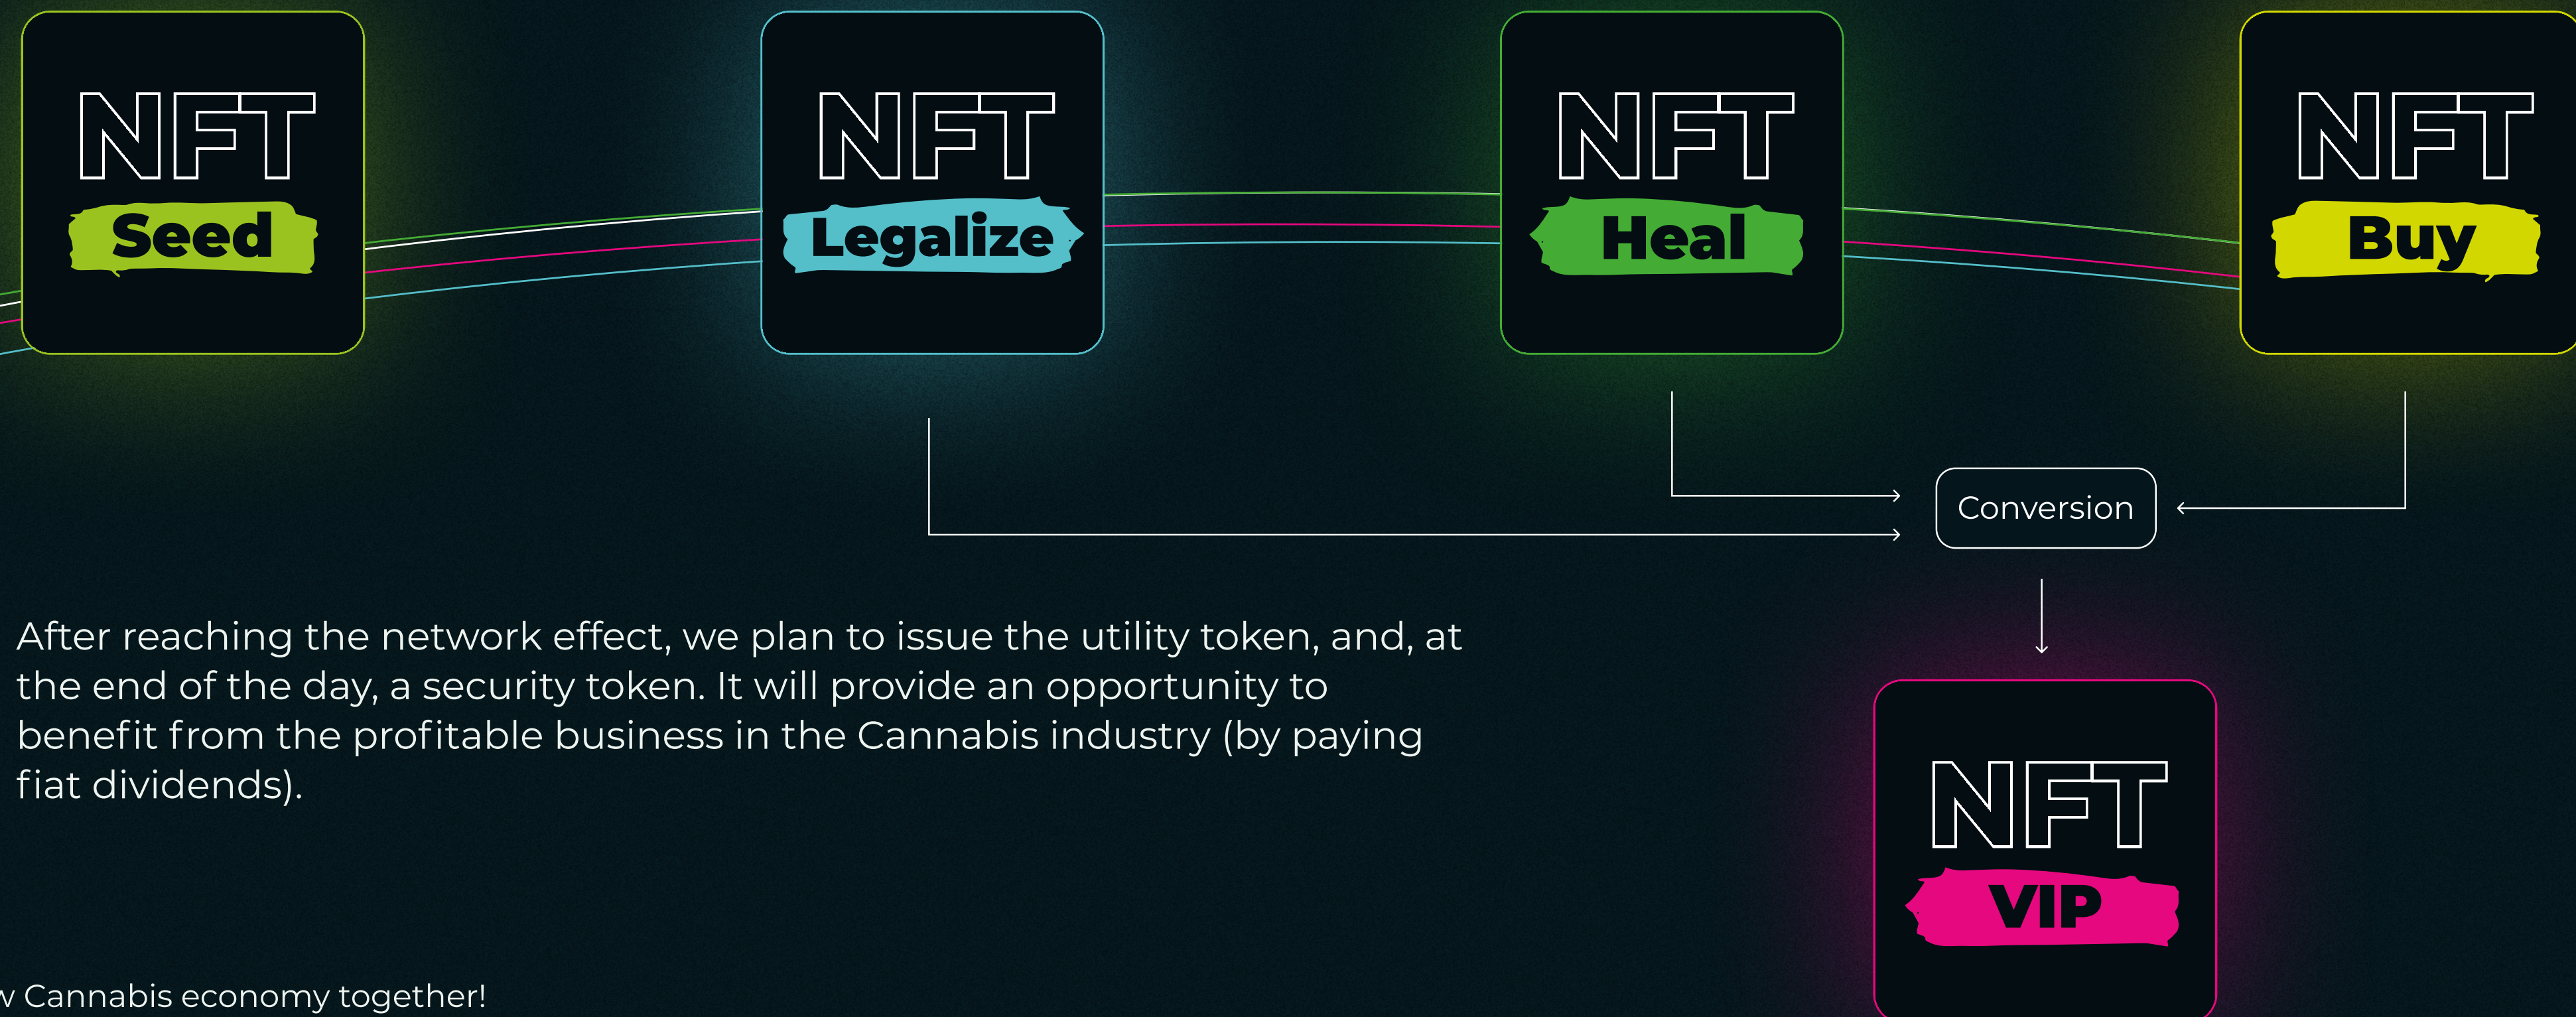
NFT
Seed

NFT
Legalize

NFT
Heal

NFT
Buy

Conversion

After reaching the network effect, we plan to issue the utility token, and, at the end of the day, a security token. It will provide an opportunity to benefit from the profitable business in the Cannabis industry (by paying fiat dividends).

NFT
VIP

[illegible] Cannabis economy together!